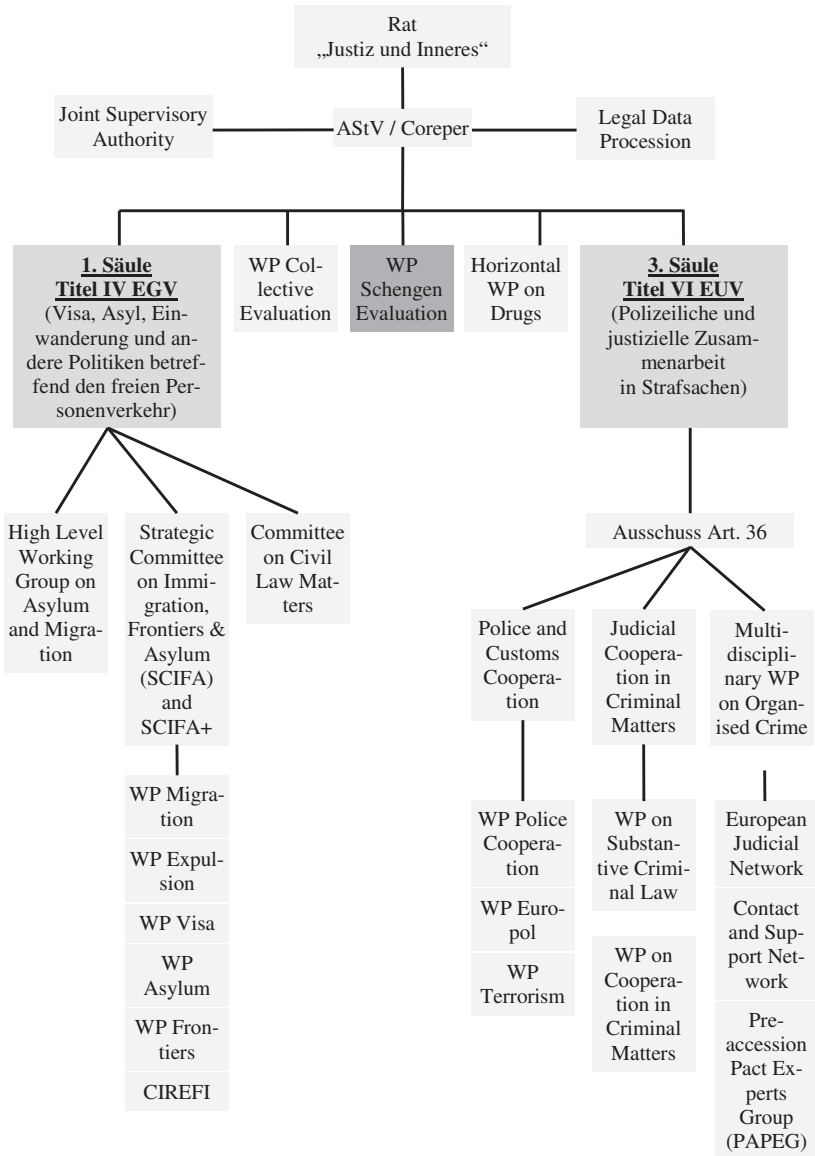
Rat
„Justiz und Inneres“

Joint Supervisory Authority

AStV / Coreper

Legal Data Procession

1. Säule
Titel IV EGV
(Visa, Asyl, Einwanderung und andere Politiken betreffend den freien Personenverkehr)

WP Collective Evaluation

WP Schengen Evaluation

Horizontal WP on Drugs

3. Säule
Titel VI EUV
(Polizeiliche und justizielle Zusammenarbeit in Strafsachen)

High Level Working Group on Asylum and Migration

Strategic Committee on Immigration, Frontiers & Asylum (SCIFA) and SCIFA+

Committee on Civil Law Matters

WP Migration

WP Expulsion

WP Visa

WP Asylum

WP Frontiers

CIREFI

Ausschuss Art. 36

Police and Customs Cooperation

Judicial Cooperation in Criminal Matters

Multidisciplinary WP on Organised Crime

WP Police Cooperation

WP Europol

WP Terrorism

WP on Substantive Criminal Law

WP on Cooperation in Criminal Matters

European Judicial Network

Contact and Support Network

Preaccession Pact Experts Group (PAPEG)